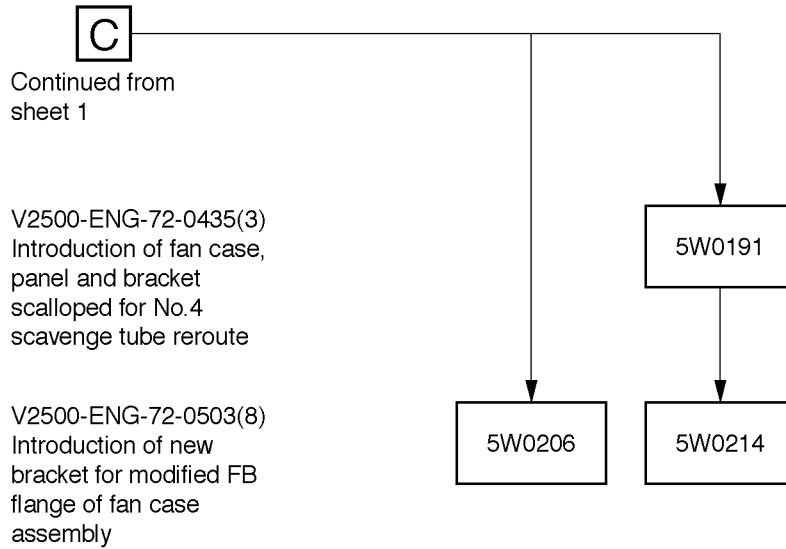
C

Continued from sheet 1

V2500-ENG-72-0435(3) Introduction of fan case, panel and bracket scalloped for No.4 scavenge tube reroute

5W0191

V2500-ENG-72-0503(8) Introduction of new bracket for modified FB flange of fan case assembly

5W0206

5W0214